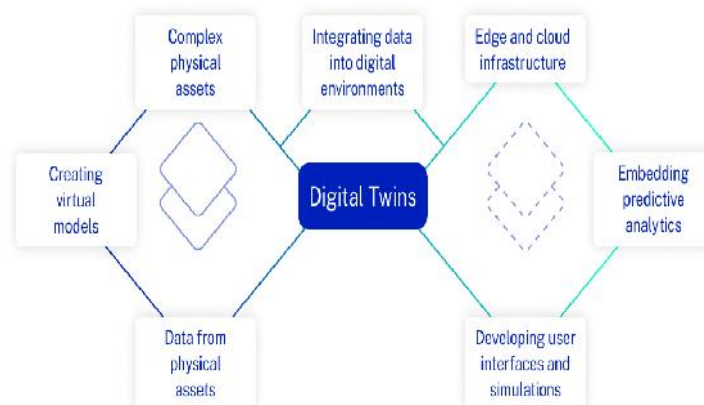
Complex physical assets

Integrating data into digital environments

Edge and cloud infrastructure

Creating virtual models

Digital Twins

Embedding predictive analytics

Data from physical assets

Developing user interfaces and simulations